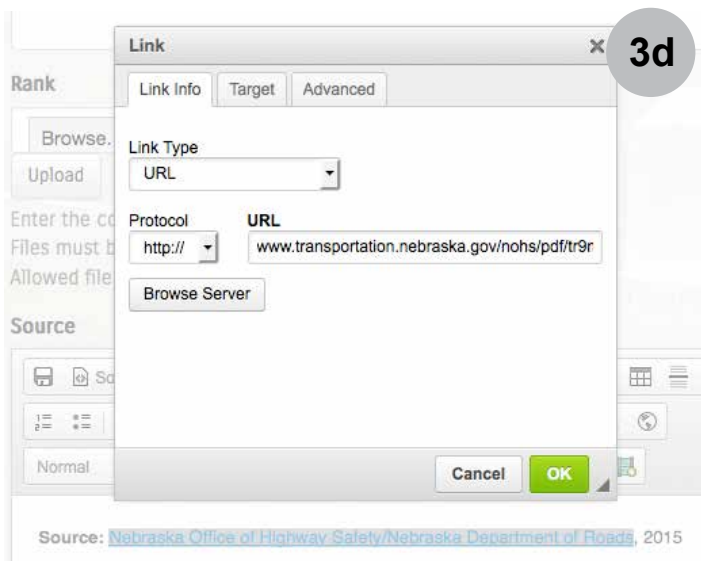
Link

3d

Rank

Browse.

Upload

Enter the co
Files must b
Allowed file

Source

So

Normal

Link Info | Target | Advanced

Link Type
URL

Protocol
http://

URL
www.transportation.nebraska.gov/nohs/pdf/tr9r

Browse Server

Cancel OK

Source: Nebraska Office of Highway Safety/Nebraska Department of Roads, 2015